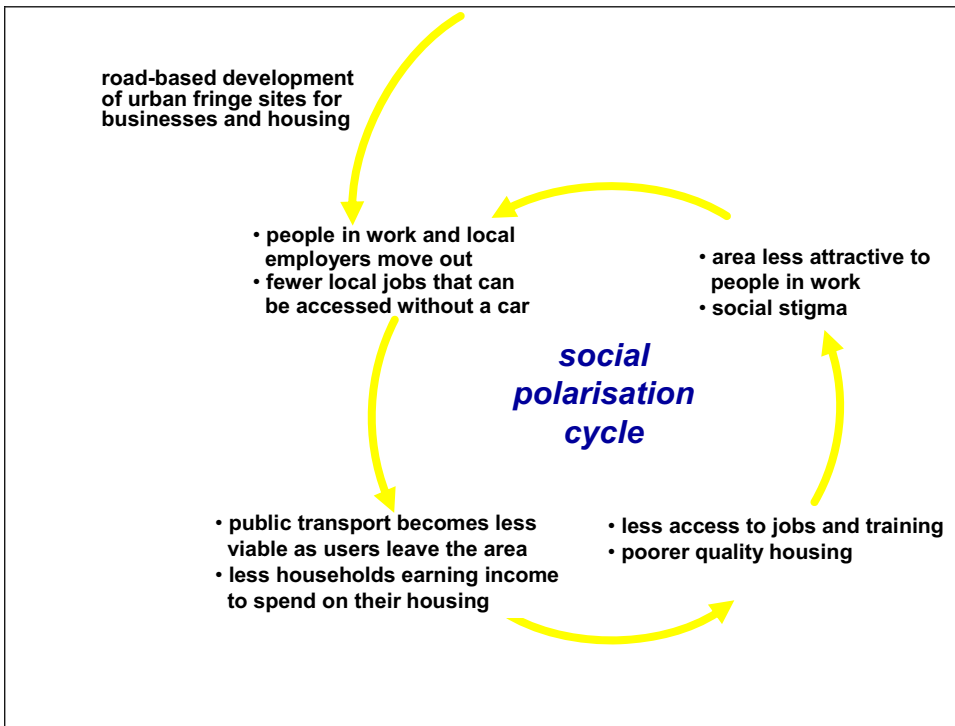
road-based development of urban fringe sites for businesses and housing

• people in work and local employers move out
• fewer local jobs that can be accessed without a car

• area less attractive to people in work
• social stigma

social polarisation cycle

• public transport becomes less viable as users leave the area
• less households earning income to spend on their housing

• less access to jobs and training
• poorer quality housing